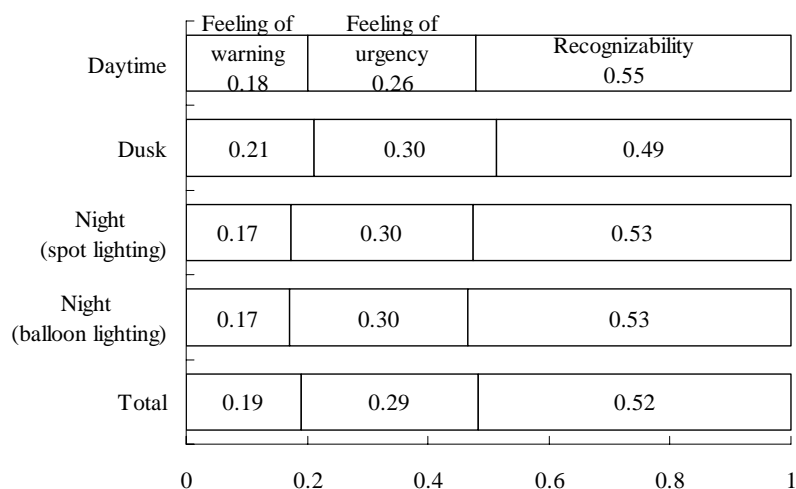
| | Feeling of warning | Feeling of urgency | Recognizability |
|---|---|---|---|
| Daytime | 0.18 | 0.26 | 0.55 |
| Dusk | 0.21 | 0.30 | 0.49 |
| Night (spot lighting) | 0.17 | 0.30 | 0.53 |
| Night (balloon lighting) | 0.17 | 0.30 | 0.53 |
| Total | 0.19 | 0.29 | 0.52 |

0 0.2 0.4 0.6 0.8 1